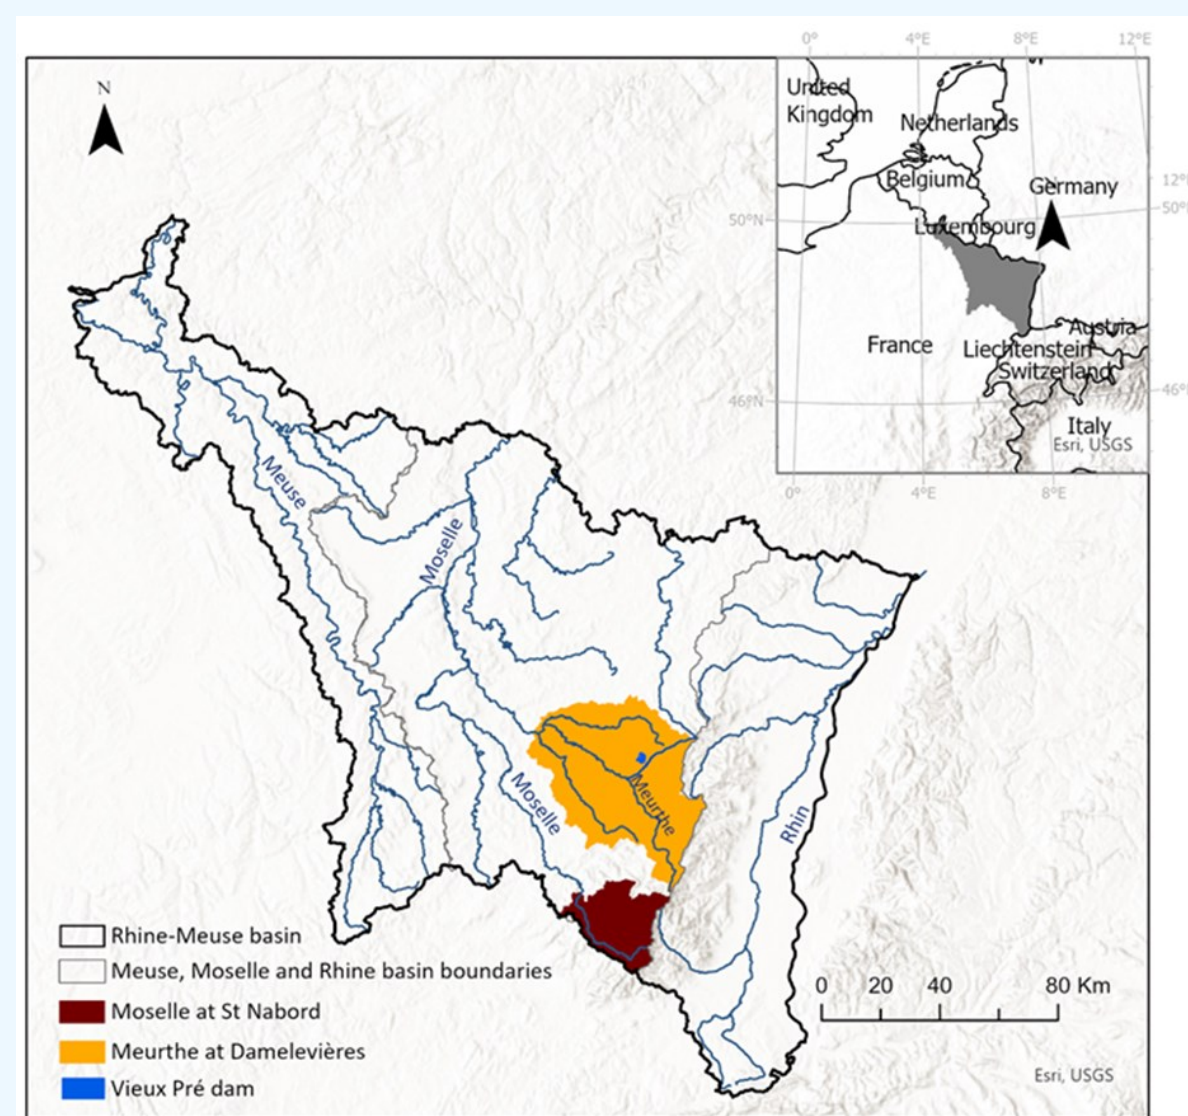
N

0°
4°E
8°E
12°E
United Kingdom
Netherlands
Belgium
Germany
12°
50°N
50°N
Luxembourg
France
Liechtenstein
Austria
Switzerland
46°N
46°
Italy
Esri, USGS
0°
4°E
8°E

Meuse
Moselle
Moselle
Meurthe
Rhin

Rhine-Meuse basin
Meuse, Moselle and Rhine basin boundaries
Moselle at St Nabord
Meurthe at Damelevières
Vieux Pré dam

0 20 40 80 Km

Esri, USGS